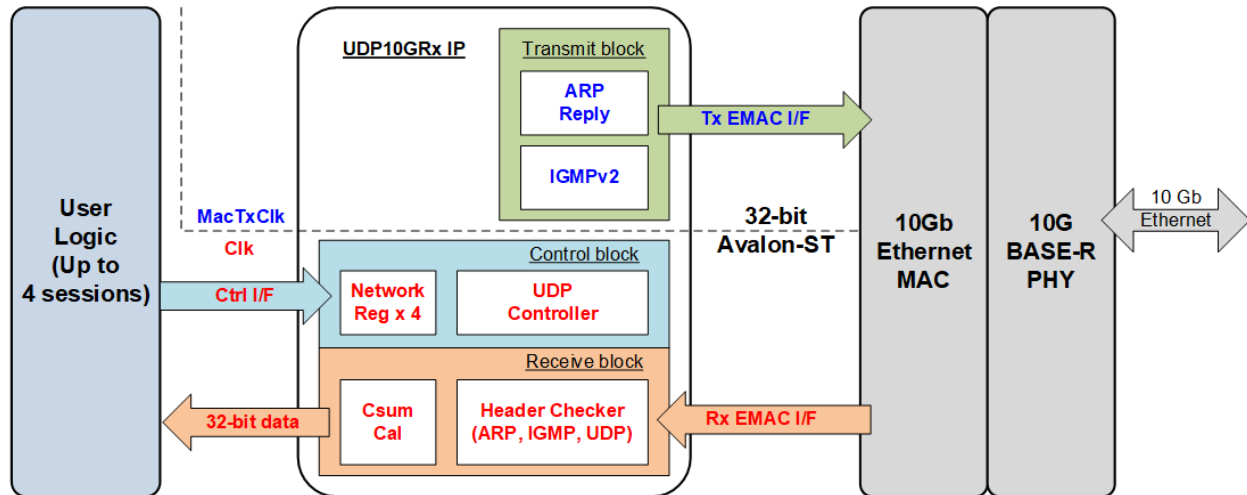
User Logic (Up to 4 sessions)

MacTxClk

Clk

Ctrl I/F

32-bit data

UDP10GRx IP

Transmit block

ARP Reply

IGMPv2

Control block

Network Reg x 4

UDP Controller

Receive block

Csum Cal

Header Checker (ARP, IGMP, UDP)

Tx EMAC I/F

32-bit Avalon-ST

Rx EMAC I/F

10Gb Ethernet MAC

10G BASE-R PHY

10 Gb Ethernet